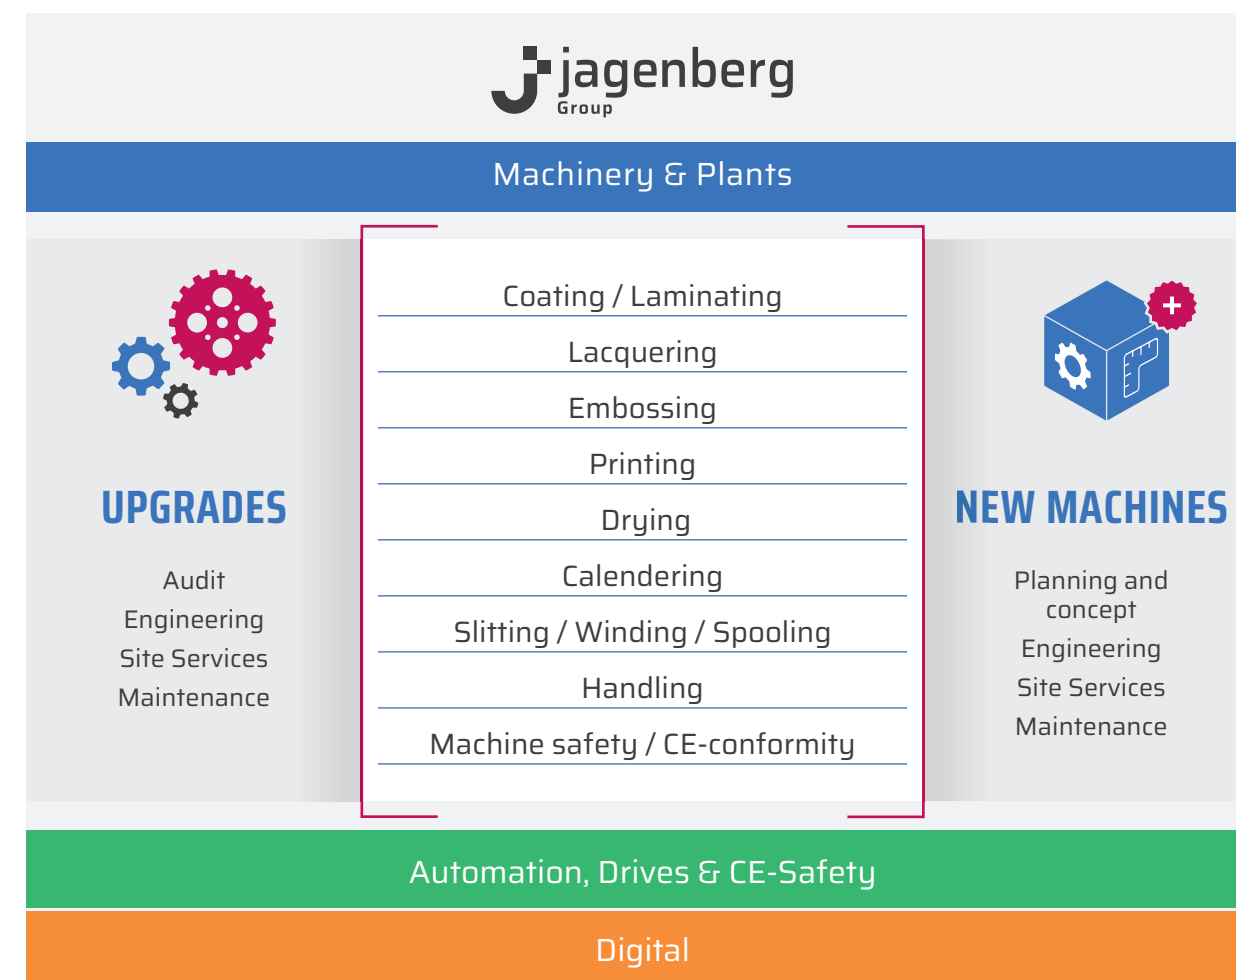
jagenberg
Group

Machinery & Plants

UPGRADES

Audit
Engineering
Site Services
Maintenance

Coating / Laminating
Lacquering
Embossing
Printing
Drying
Calendering
Slitting / Winding / Spooling
Handling
Machine safety / CE-conformity

NEW MACHINES

Planning and concept
Engineering
Site Services
Maintenance

Automation, Drives & CE-Safety

Digital